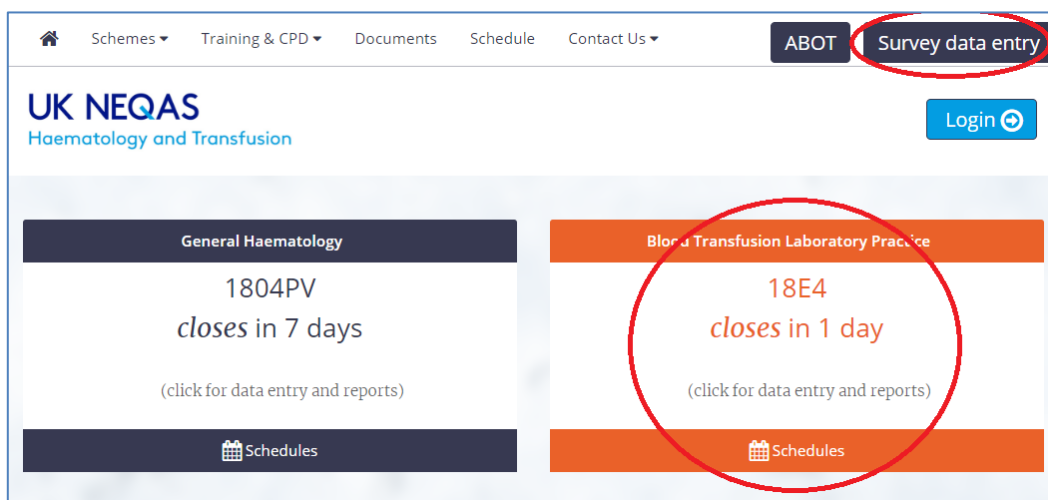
Schemes ▾ Training & CPD ▾ Documents Schedule Contact Us ▾ ABOT Survey data entry

UK NEQAS
Haematology and Transfusion

Login

General Haematology

1804PV
*closes* in 7 days

(click for data entry and reports)

Schedules

Blood Transfusion Laboratory Practice

18E4
*closes* in 1 day

(click for data entry and reports)

Schedules